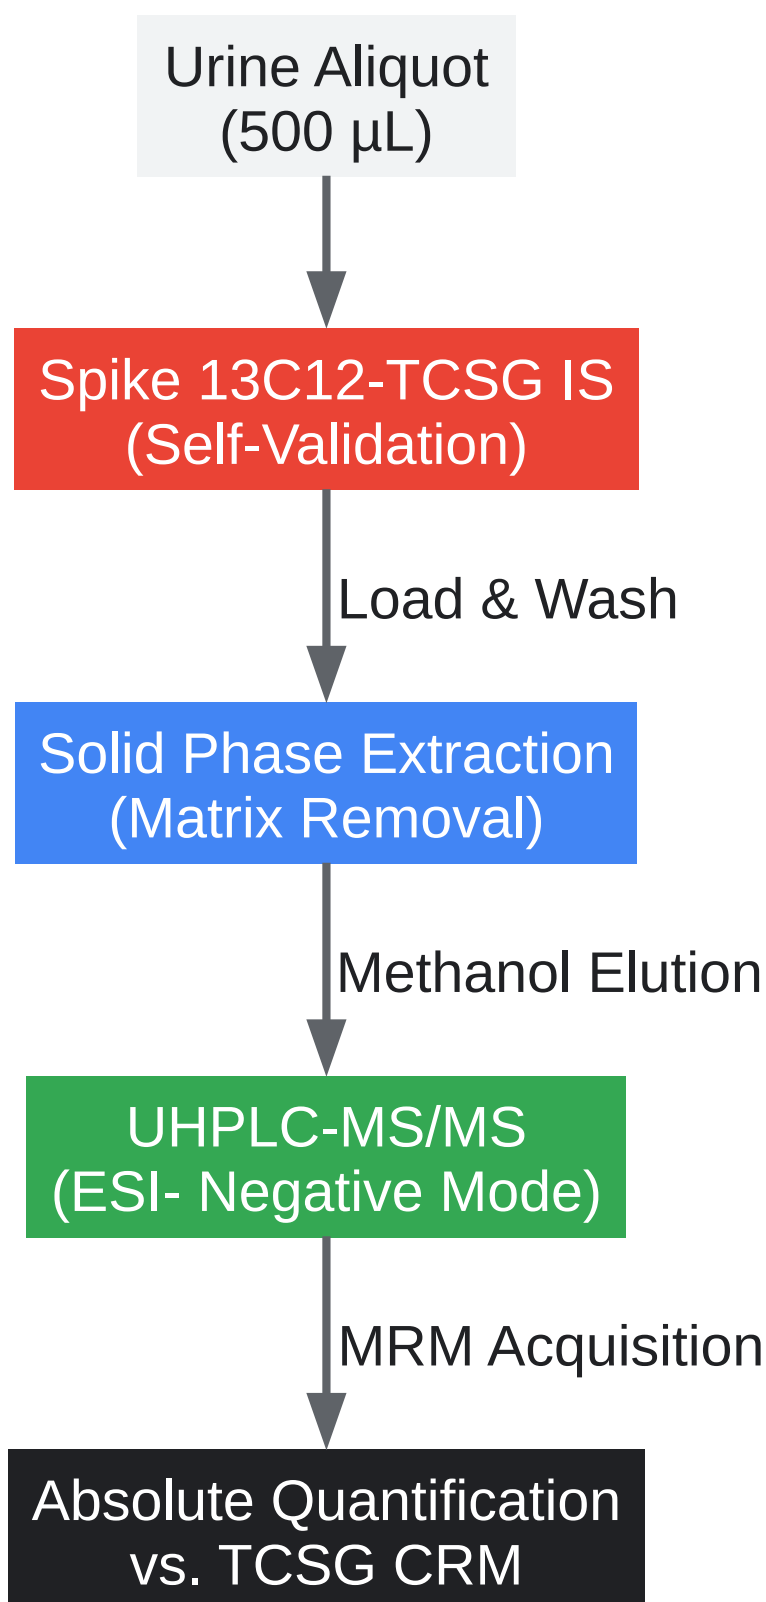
Urine Aliquot
(500 µL)

Spike 13C12-TCSG IS
(Self-Validation)

Load & Wash

Solid Phase Extraction
(Matrix Removal)

Methanol Elution

UHPLC-MS/MS
(ESI- Negative Mode)

MRM Acquisition

Absolute Quantification
vs. TCSG CRM